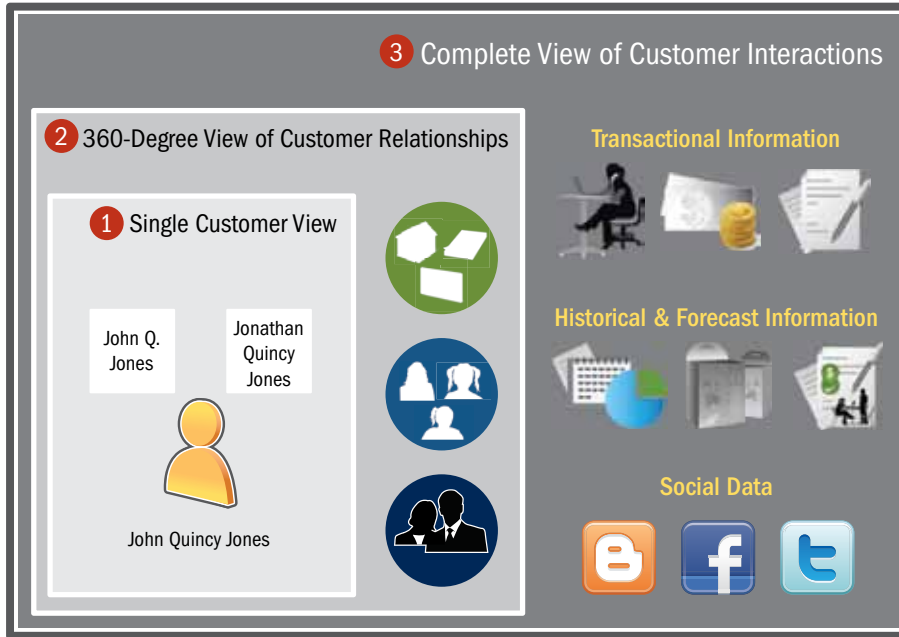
3 Complete View of Customer Interactions

2 360-Degree View of Customer Relationships

1 Single Customer View

John Q. Jones

Jonathan Quincy Jones

John Quincy Jones

Transactional Information

Historical & Forecast Information

Social Data